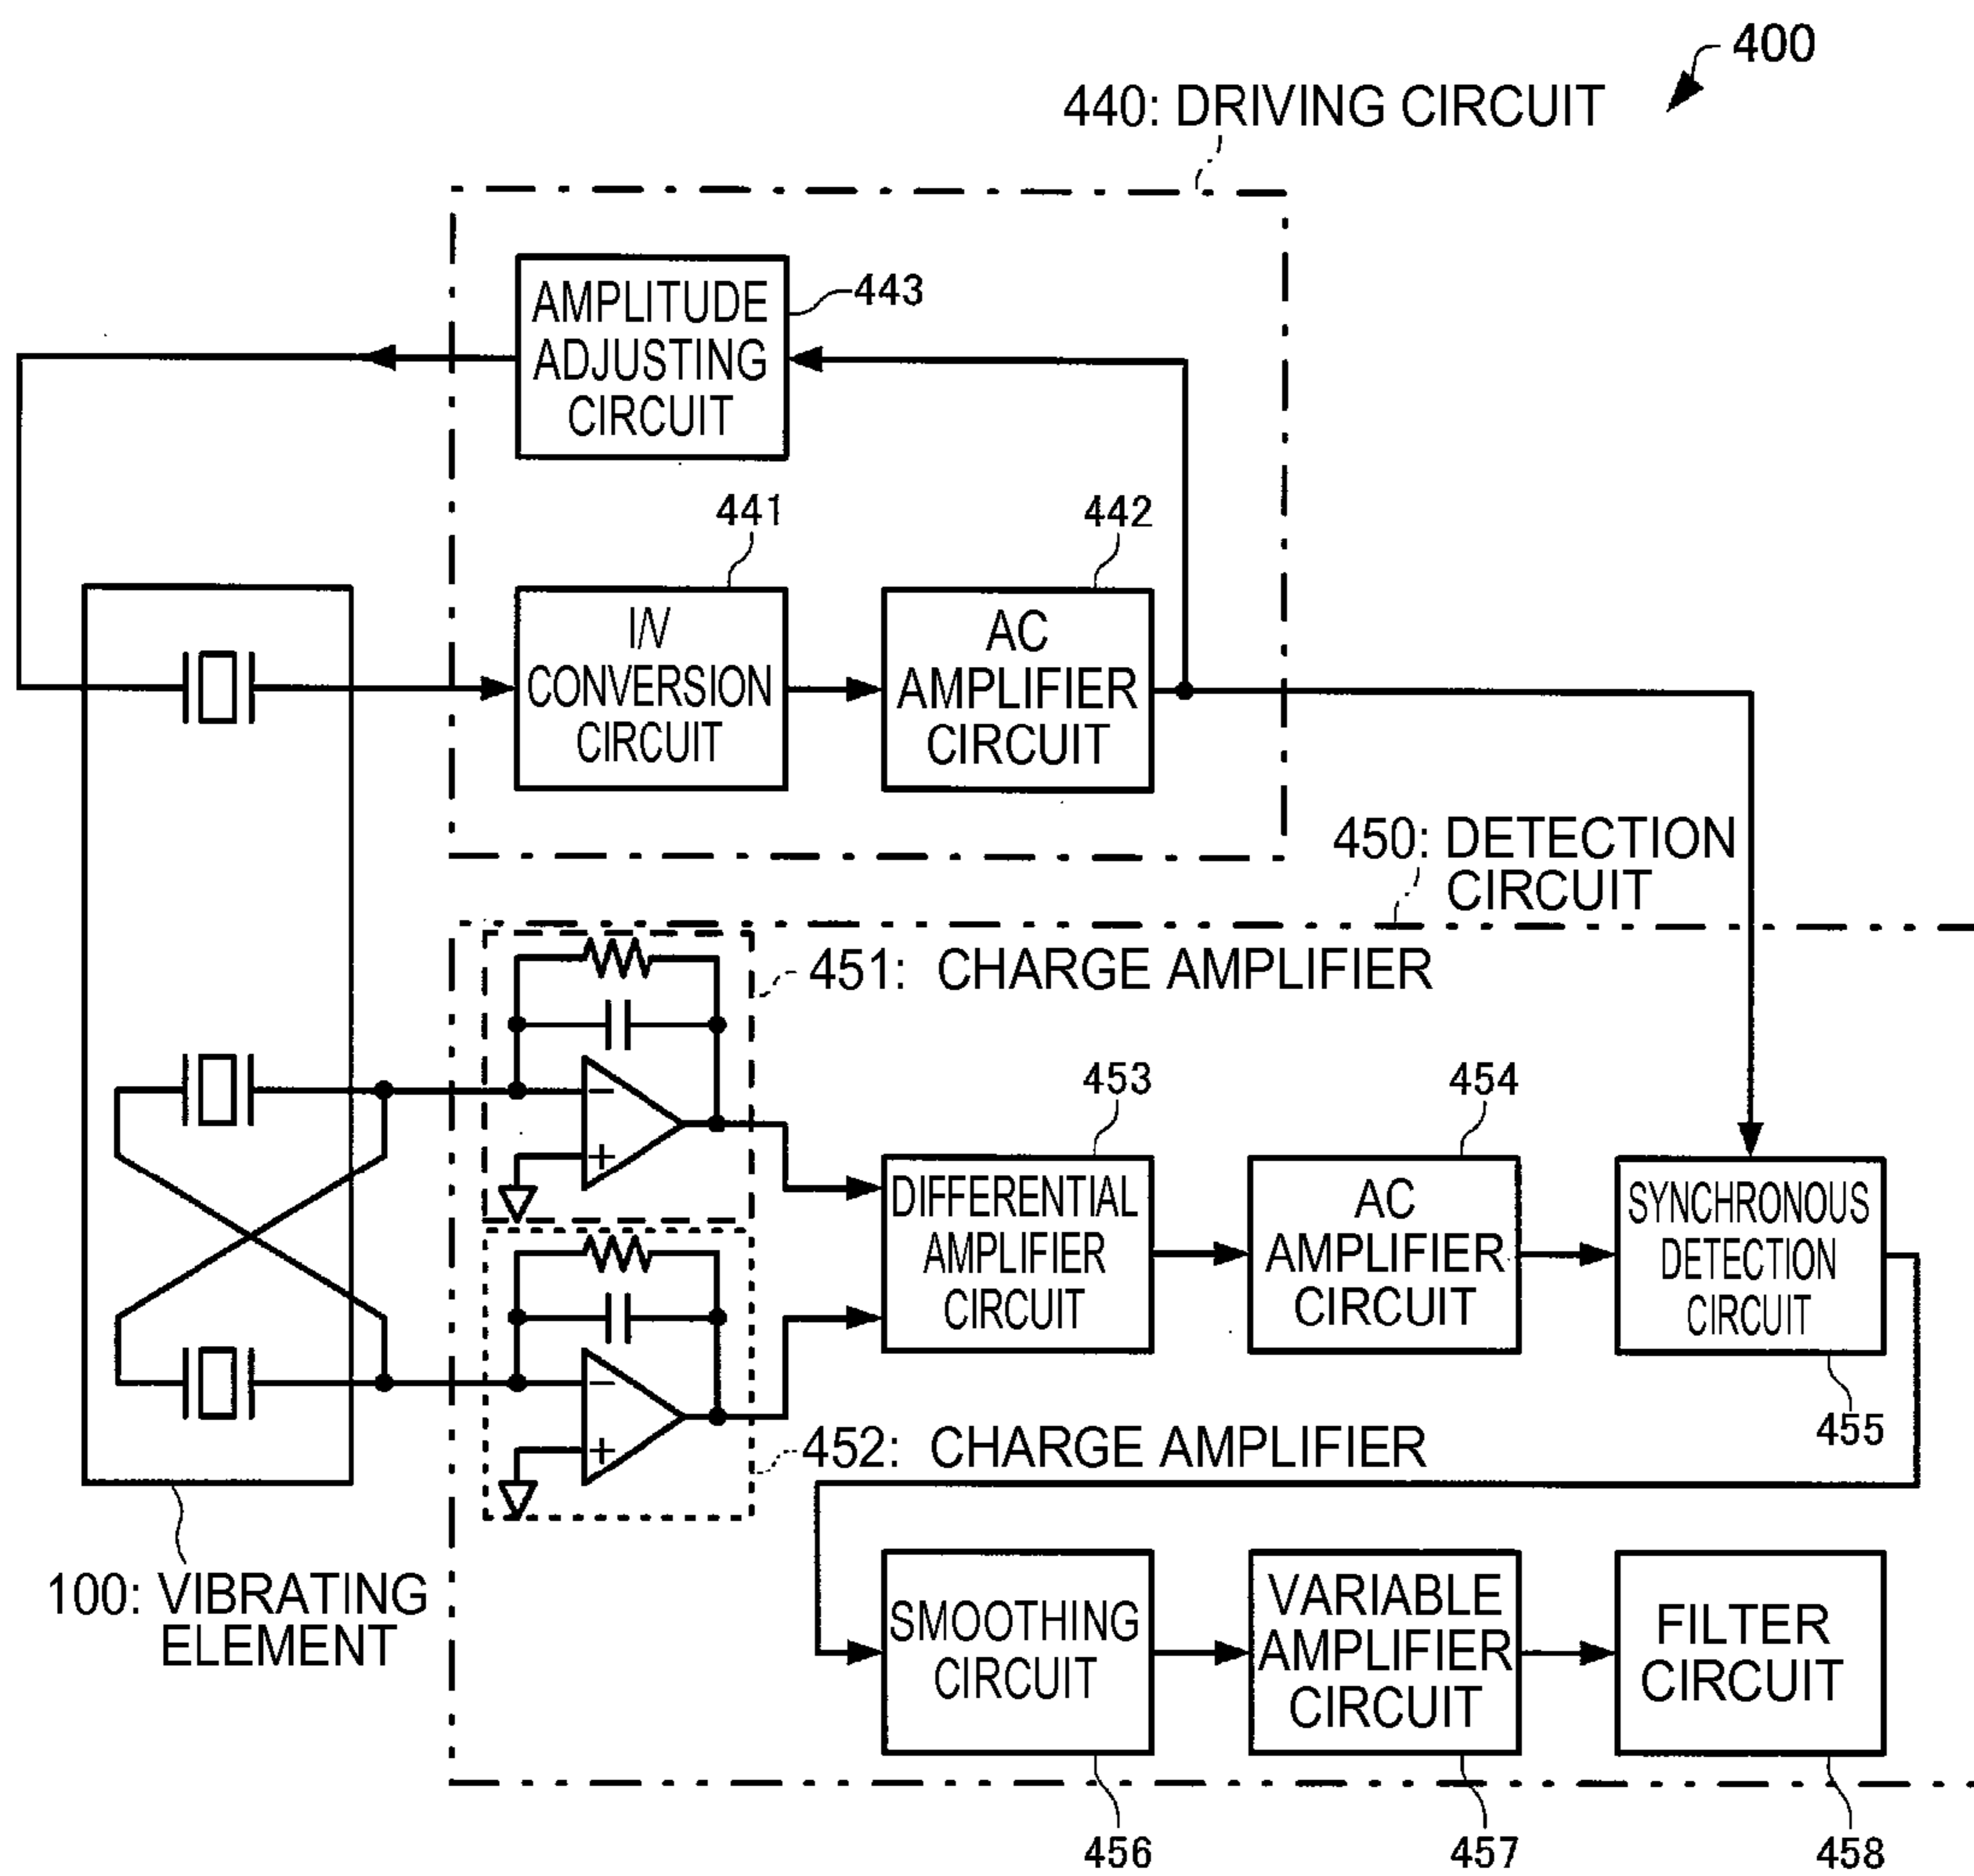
400

440: DRIVING CIRCUIT

AMPLITUDE ADJUSTING CIRCUIT

443

441

442

I/V CONVERSION CIRCUIT

AC AMPLIFIER CIRCUIT

450: DETECTION CIRCUIT

451: CHARGE AMPLIFIER

453

454

DIFFERENTIAL AMPLIFIER CIRCUIT

AC AMPLIFIER CIRCUIT

SYNCHRONOUS DETECTION CIRCUIT

455

452: CHARGE AMPLIFIER

100: VIBRATING ELEMENT

SMOOTHING CIRCUIT

VARIABLE AMPLIFIER CIRCUIT

FILTER CIRCUIT

456

457

458